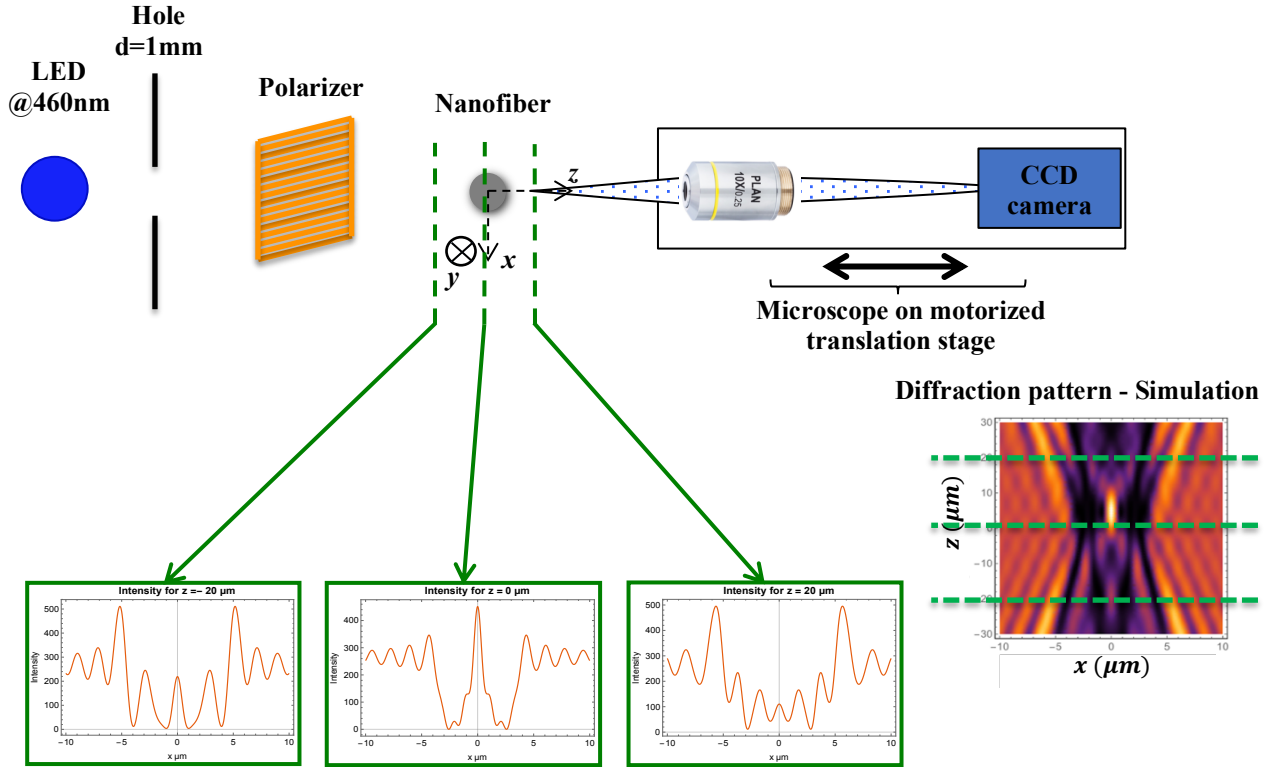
LED
@460nm

Hole
d=1mm

Polarizer

Nanofiber

z

x

y

PLAN
10X/0.25

CCD
camera

Microscope on motorized translation stage

Diffraction pattern - Simulation

30
20
10
0
-10
-20
-30

$z\ (\mu m)$

-10 -5 0 5 10

$x\ (\mu m)$

Intensity for z =– 20 μm

500
400
300
200
100
0

Intensity

-10 -5 0 5 10

x μm

Intensity for z = 0 μm

400
300
200
100
0

Intensity

-10 -5 0 5 10

x μm

Intensity for z = 20 μm

500
400
300
200
100
0

Intensity

-10 -5 0 5 10

x μm